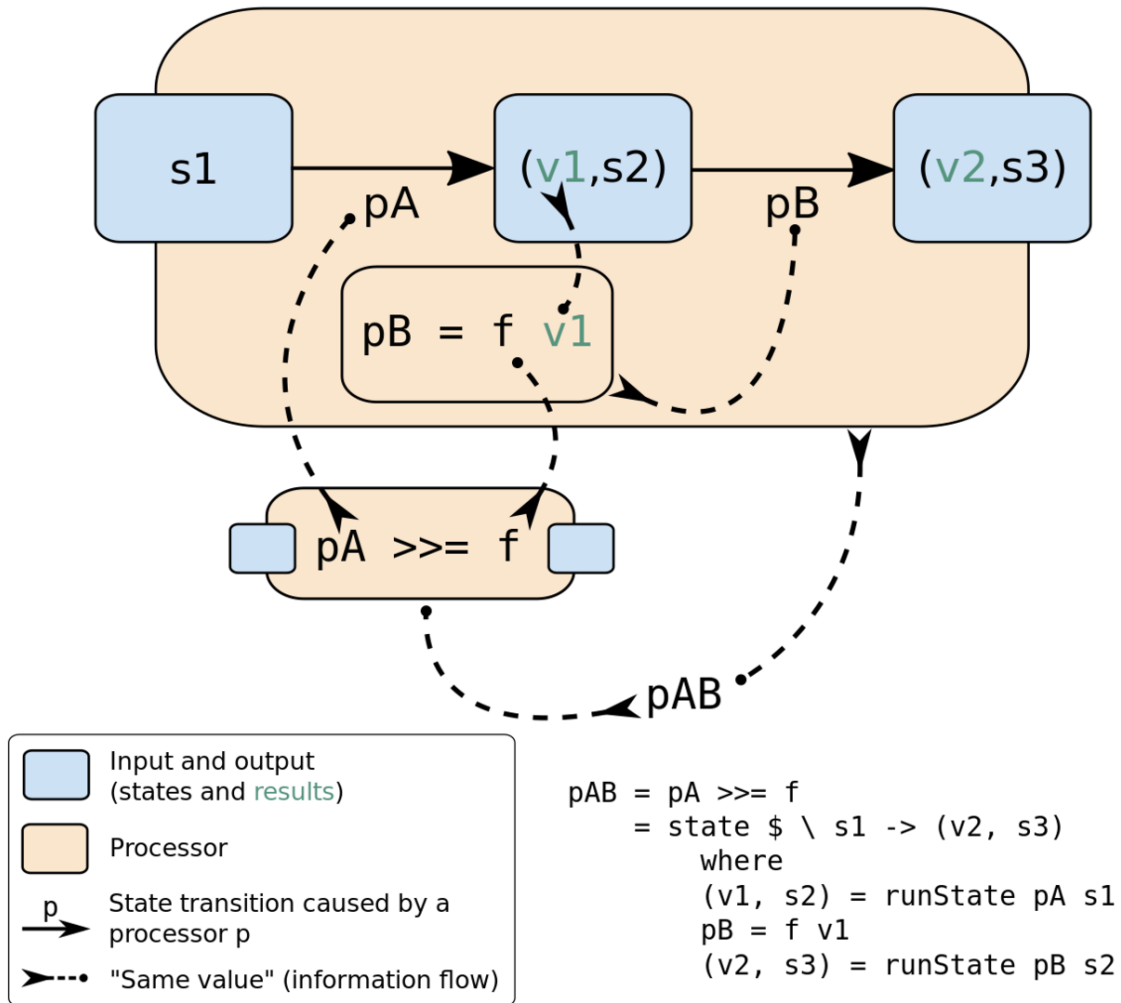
s1

(v1,s2)

(v2,s3)

pA

pB

pB = f v1

pA >>= f

pAB

Input and output (states and results)

Processor

p
State transition caused by a processor p

"Same value" (information flow)

pAB = pA >>= f
    = state $ \ s1 -> (v2, s3)
        where
        (v1, s2) = runState pA s1
        pB = f v1
        (v2, s3) = runState pB s2